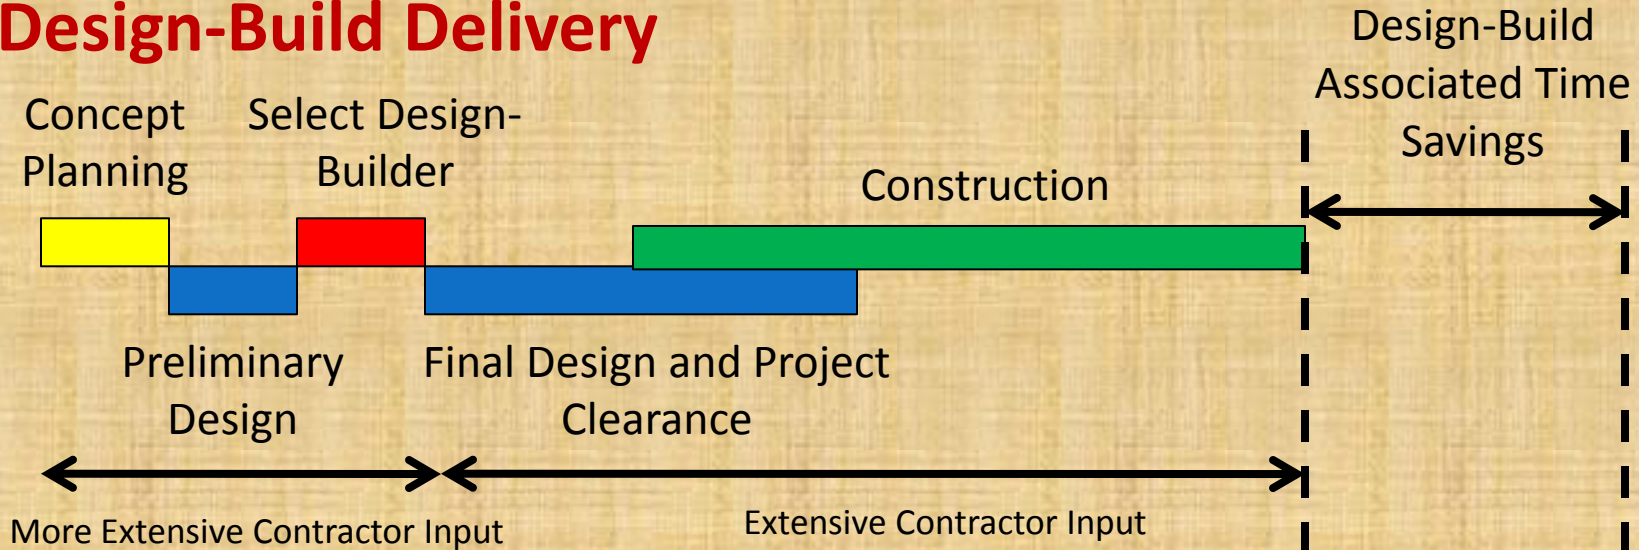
Design-Build Delivery

Design-Build Associated Time Savings

Concept Planning

Select Design-Builder

Construction

Preliminary Design

Final Design and Project Clearance

More Extensive Contractor Input

Extensive Contractor Input